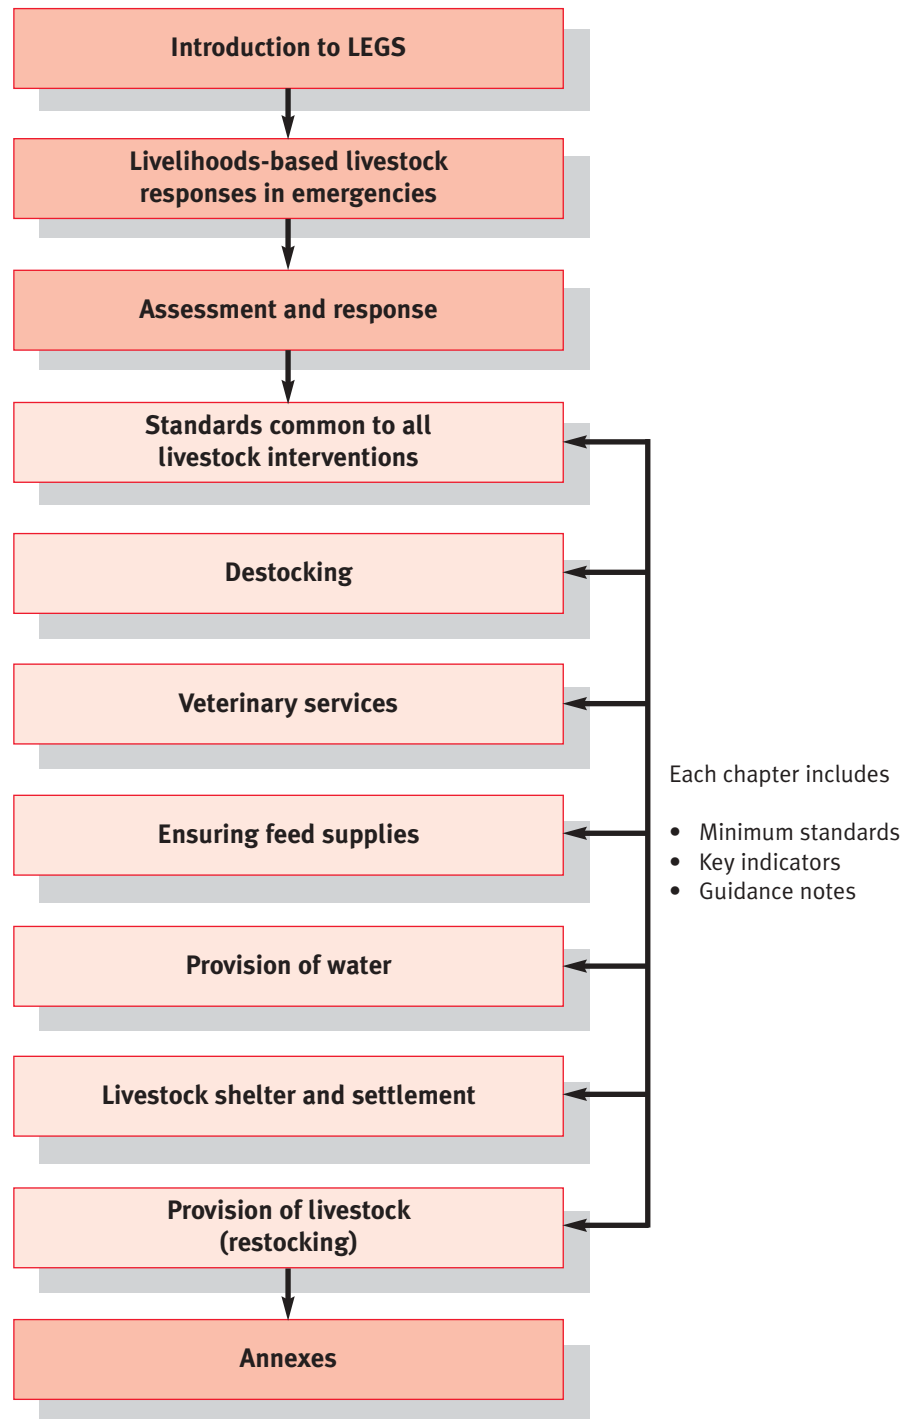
Introduction to LEGS

Livelihoods-based livestock responses in emergencies

Assessment and response

Standards common to all livestock interventions

Destocking

Veterinary services

Ensuring feed supplies

Provision of water

Livestock shelter and settlement

Provision of livestock (restocking)

Annexes

Each chapter includes

- Minimum standards
- Key indicators
- Guidance notes